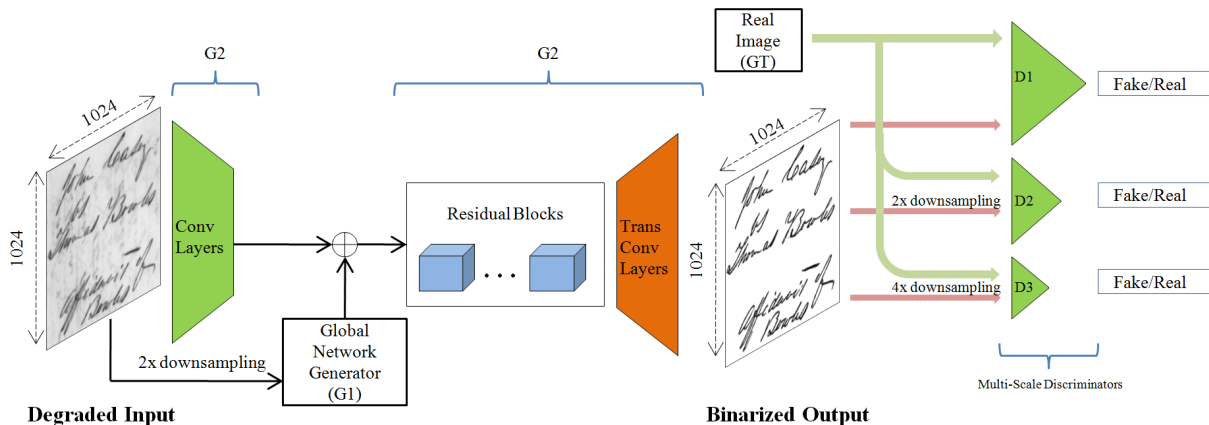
G2

G2

Real Image (GT)

D1

Fake/Real

1024

1024

Conv Layers

Residual Blocks

Trans Conv Layers

1024

1024

D2

Fake/Real

2x downsampling

D3

Fake/Real

4x downsampling

2x downsampling

Global Network Generator (G1)

Multi-Scale Discriminators

Degraded Input

Binarized Output